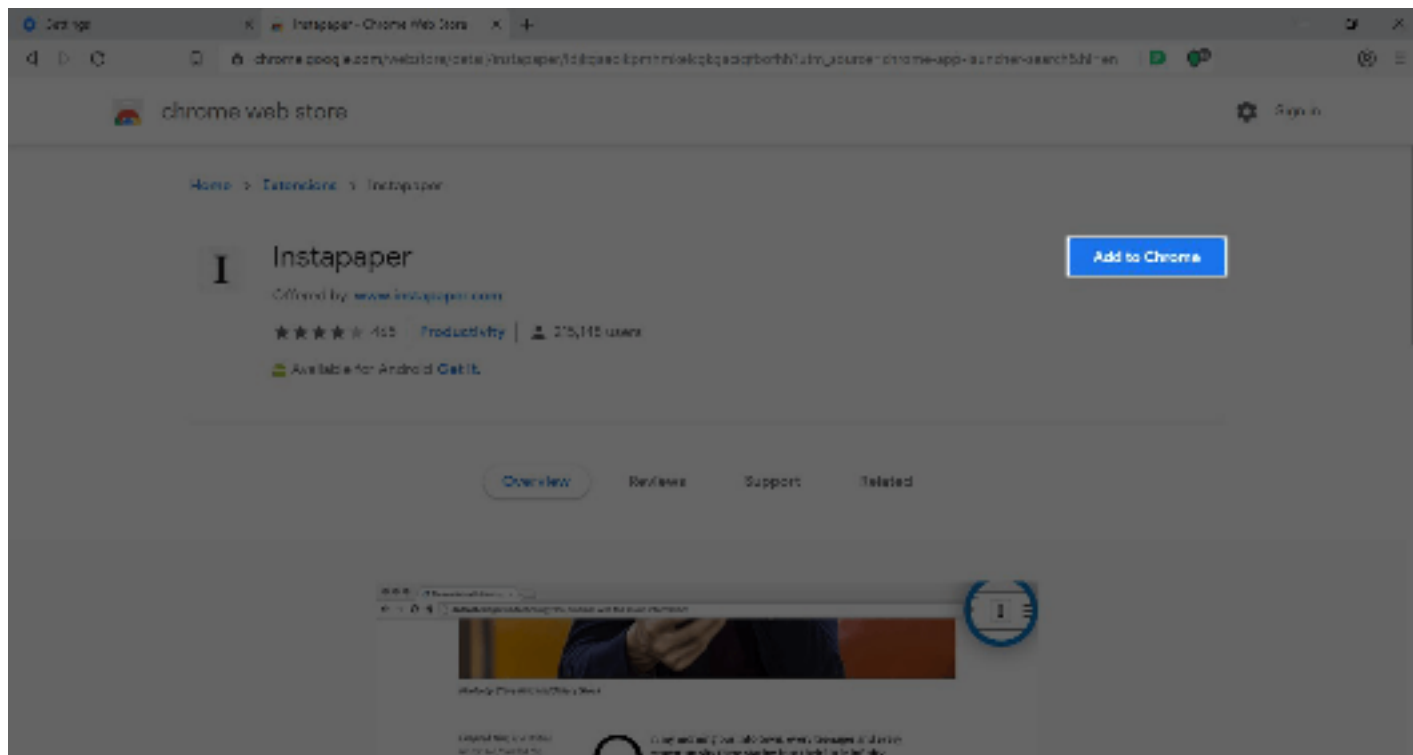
Settings
Instapaper - Chrome Web Store
chrome.google.com/webstore/detail/instapaper/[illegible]?utm_source=chrome-app-launcher-search&hl=en

chrome web store

Sign in

Home > Extensions > Instapaper

I

Instapaper

Offered by: www.instapaper.com

455 Productivity | 275,145 users

Available for Android Get it

Add to Chrome

Overview Reviews Support Related

I

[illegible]